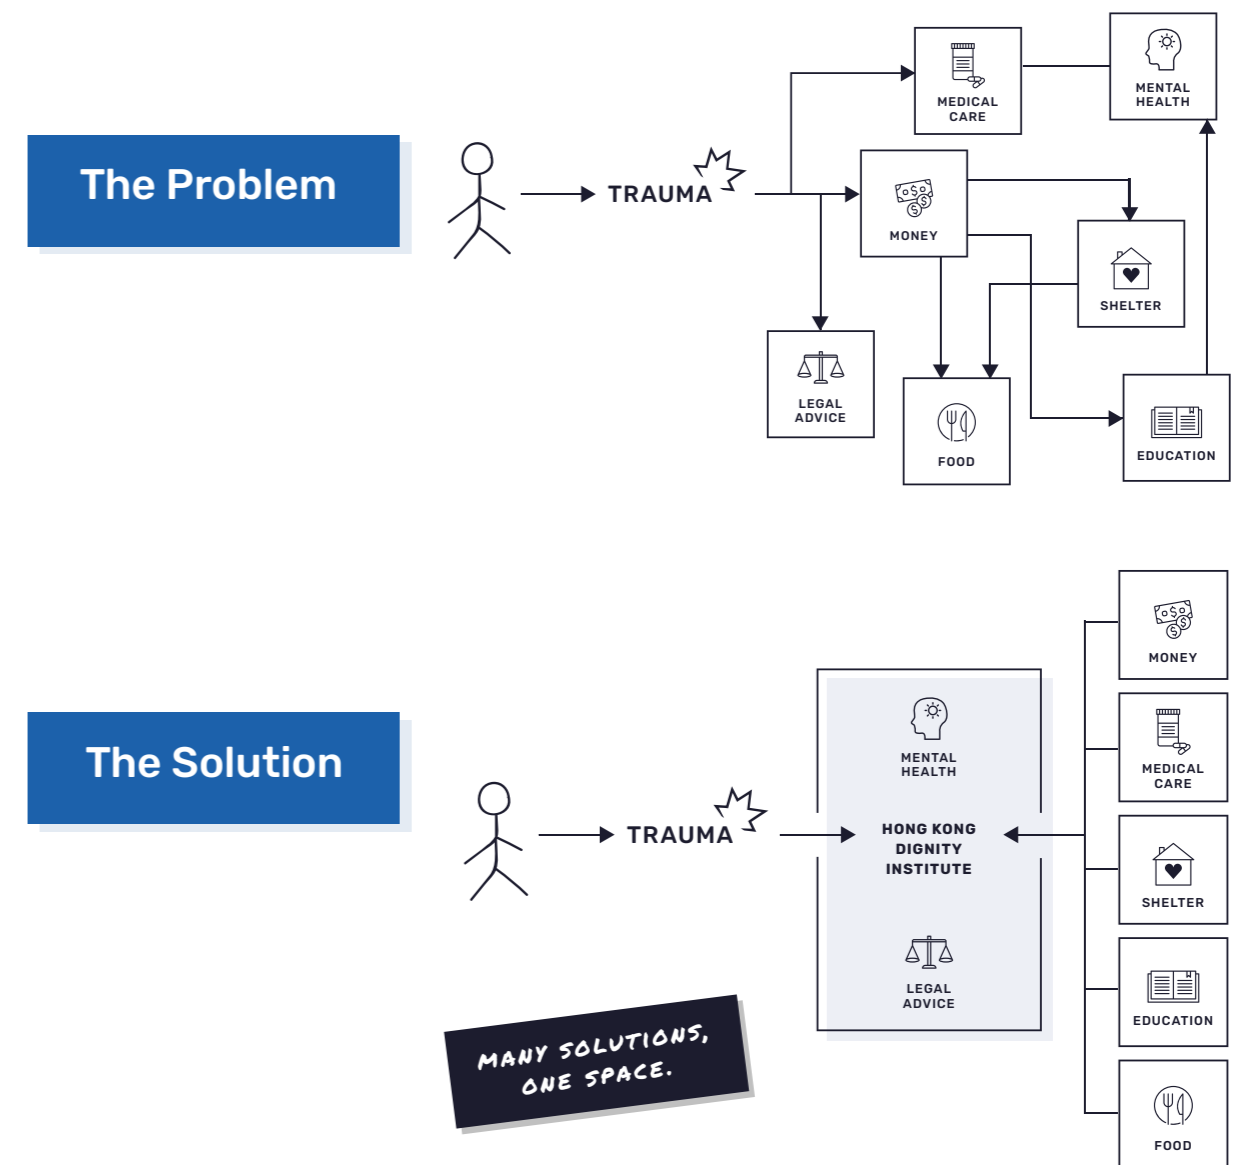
The Problem

TRAUMA

MEDICAL CARE

MENTAL HEALTH

MONEY

SHELTER

LEGAL ADVICE

FOOD

EDUCATION

The Solution

TRAUMA

MENTAL HEALTH

HONG KONG DIGNITY INSTITUTE

LEGAL ADVICE

MONEY

MEDICAL CARE

SHELTER

EDUCATION

FOOD

MANY SOLUTIONS, ONE SPACE.